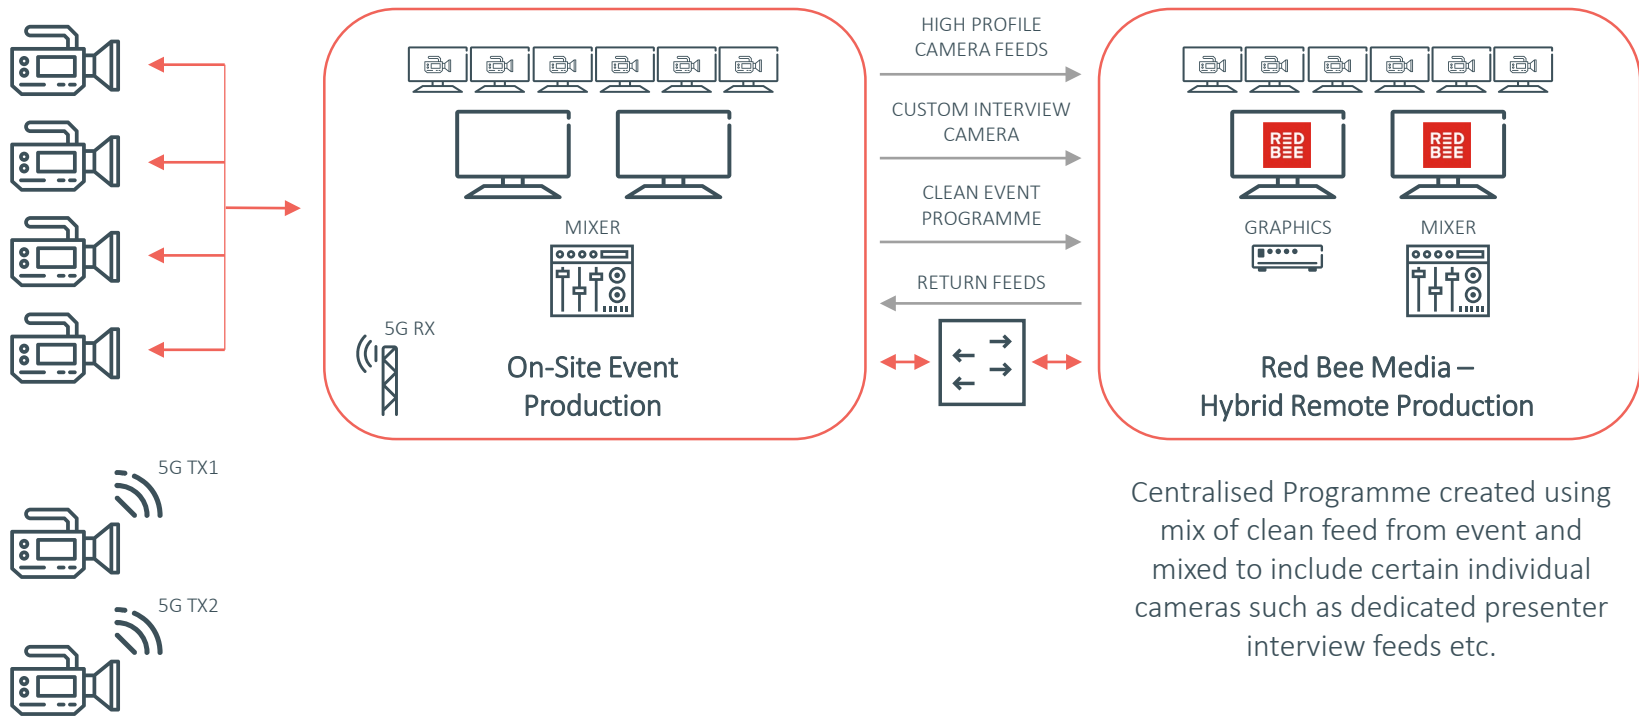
HIGH PROFILE CAMERA FEEDS

CUSTOM INTERVIEW CAMERA

CLEAN EVENT PROGRAMME

RETURN FEEDS

MIXER

5G RX

On-Site Event Production

RED BEE

RED BEE

GRAPHICS

MIXER

Red Bee Media – Hybrid Remote Production

5G TX1

5G TX2

Centralised Programme created using mix of clean feed from event and mixed to include certain individual cameras such as dedicated presenter interview feeds etc.